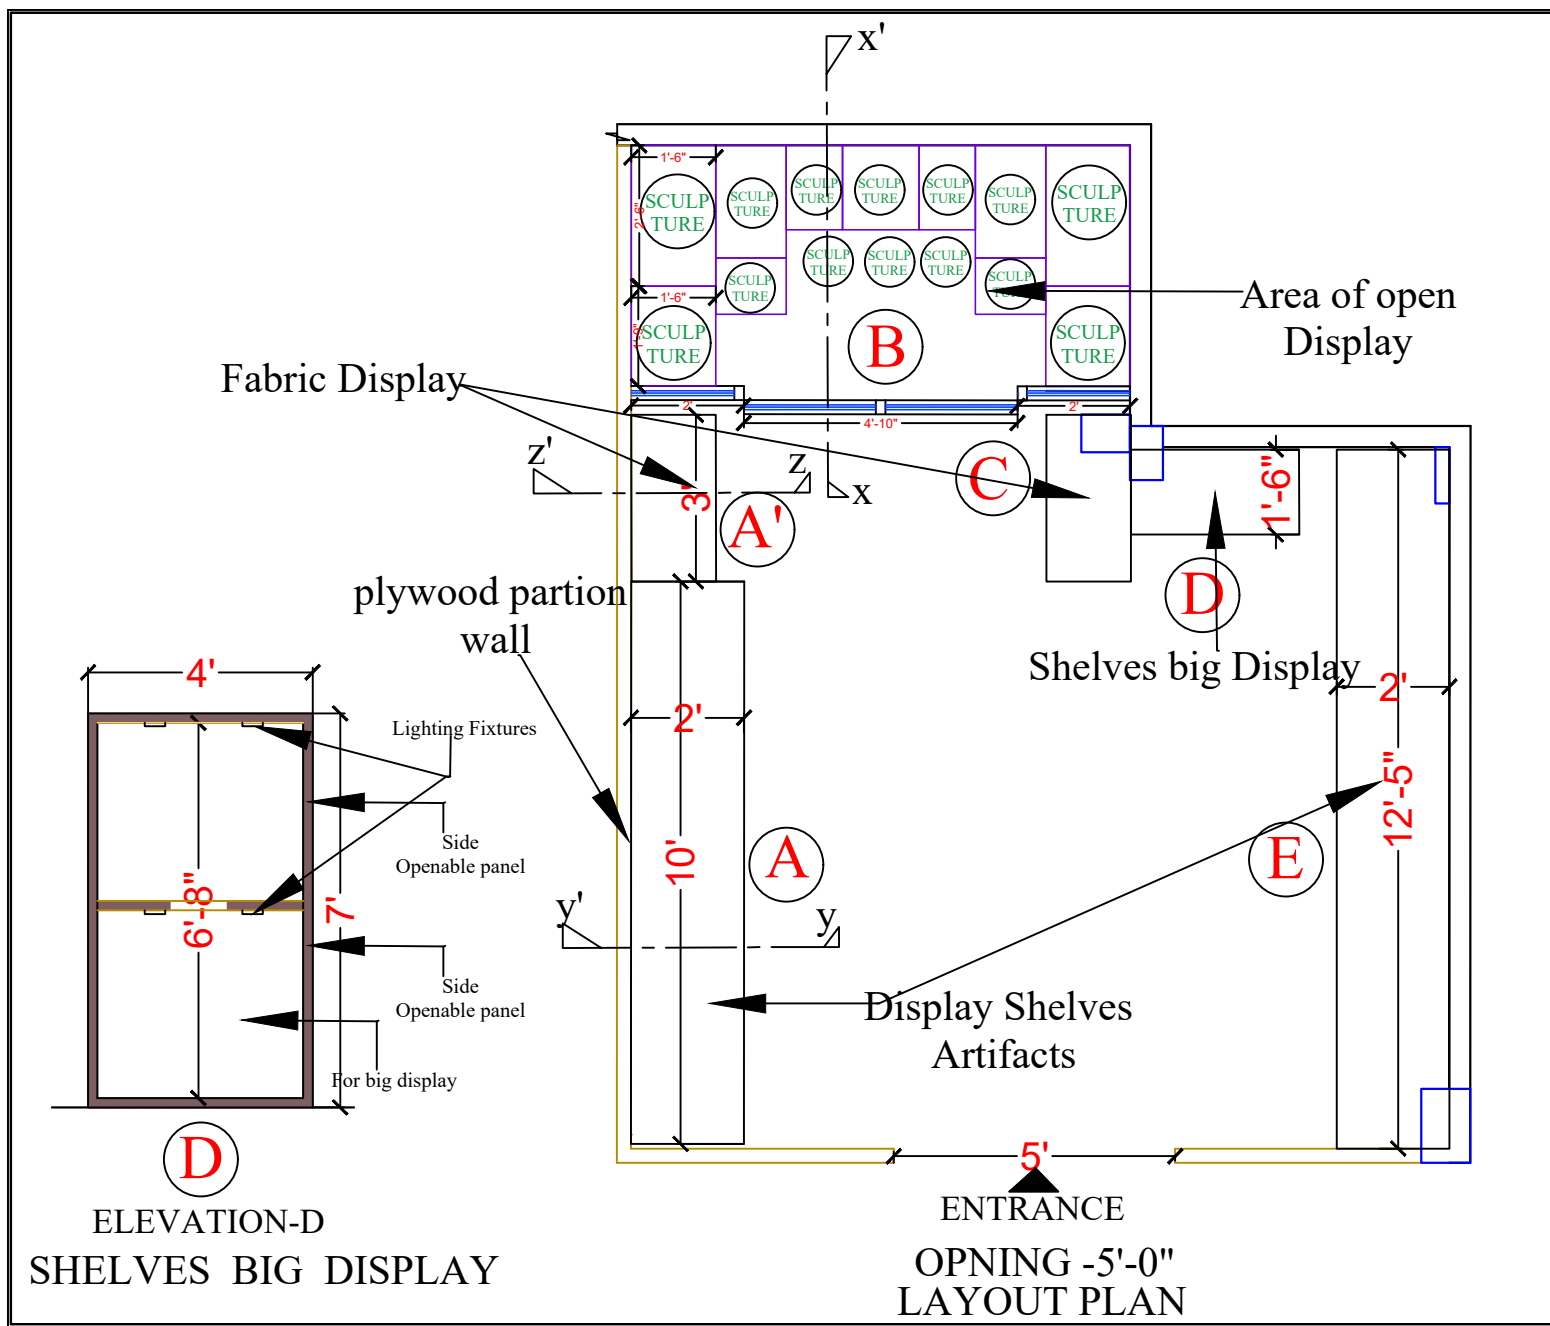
x'

1'-6"

2'-6"

SCULP TURE

SCULP TURE

SCULP TURE

SCULP TURE

SCULP TURE

SCULP TURE

SCULP TURE

SCULP TURE

SCULP TURE

SCULP TURE

SCULP TURE

SCULP TURE

1'-6"

1'-6"

SCULP TURE

SCULP TURE

B

Area of open Display

Fabric Display

2'

4'-10"

2'

z'

z

x

C

3'

A'

1'-6"

plywood partion wall

D

Shelves big Display

4'

2'

2'

Lighting Fixtures

Side Openable panel

A

12'-5"

10'

6'-8"

7'

E

y'

y

Side Openable panel

Display Shelves Artifacts

For big display

D

5'

ELEVATION-D

SHELVES BIG DISPLAY

ENTRANCE

OPNING -5'-0"

LAYOUT PLAN